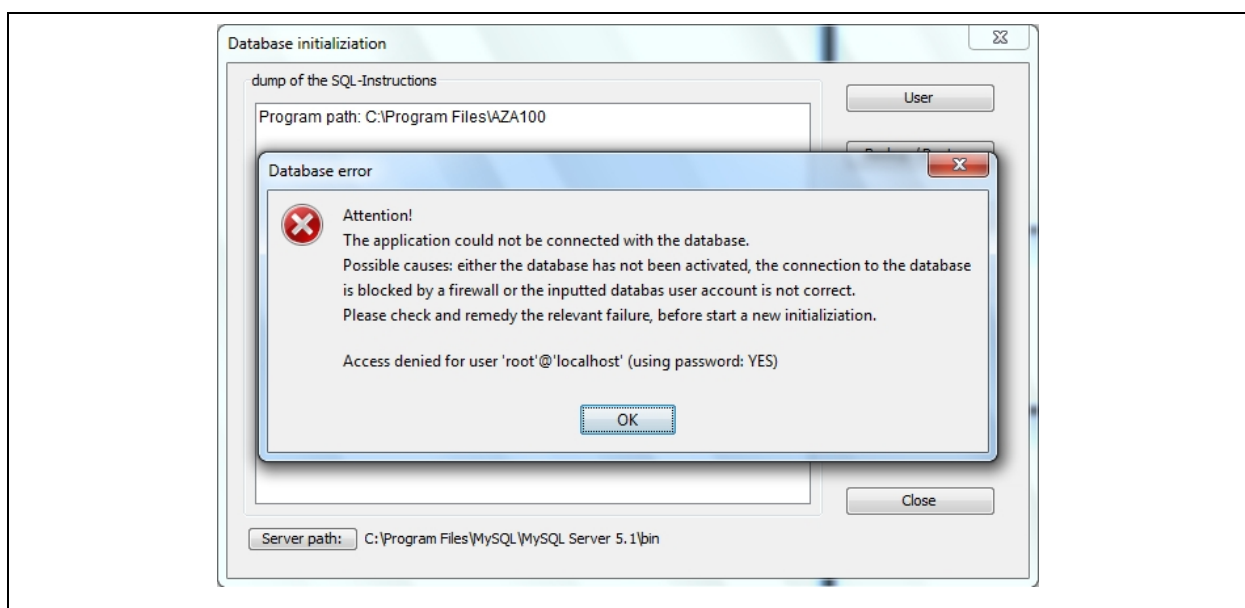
Database initializiation

dump of the SQL-Instructions

User

Program path: C:\Program Files\AZA100

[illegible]

Database error

Attention!
The application could not be connected with the database.
Possible causes: either the database has not been activated, the connection to the database is blocked by a firewall or the inputted databas user account is not correct.
Please check and remedy the relevant failure, before start a new initializiation.

Access denied for user 'root'@'localhost' (using password: YES)

OK

Close

Server path: C:\Program Files\MySQL\MySQL Server 5.1\bin